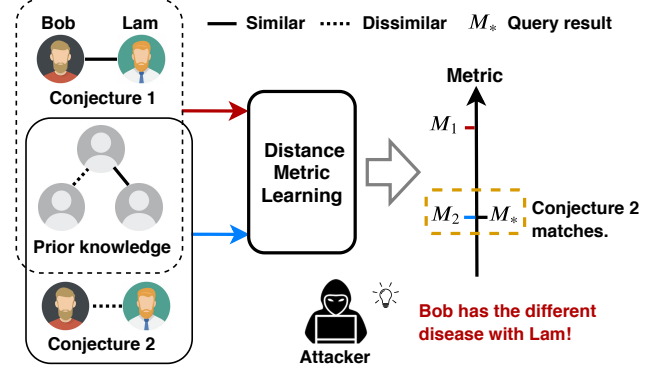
Bob Lam

Similar Dissimilar $M_*$ Query result

Conjecture 1

Prior knowledge

Conjecture 2

Distance Metric Learning

Metric

$M_1$

$M_2$ $M_*$

Conjecture 2 matches.

Attacker

Bob has the different disease with Lam!